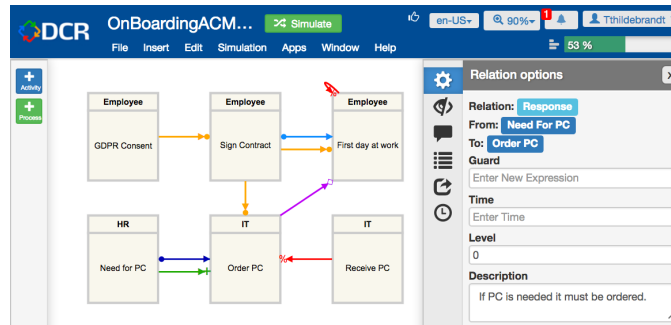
DCR OnBoardingACM... Simulate en-US 90% 1 Tthildebrandt
File Insert Edit Simulation Apps Window Help
53 %

Activity
Process

Employee
GDPR Consent

Employee
Sign Contract

Employee
First day at work

HR
Need for PC

IT
Order PC

IT
Receive PC

%

Relation options
Relation: Response
From: Need For PC
To: Order PC
Guard
Enter New Expression
Time
Enter Time
Level
0
Description
If PC is needed it must be ordered.